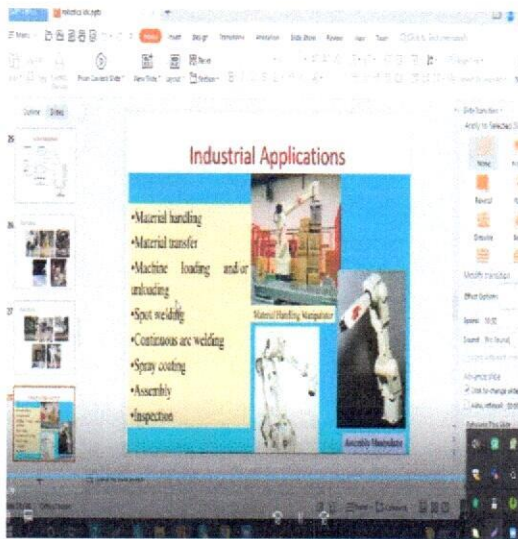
Industrial Applications

•Material handling
•Material transfer
•Machine loading and/or unloading
•Spot welding
•Continuous arc welding
•Spray coating
•Assembly
•Inspection

Material Handling Manipulator

Assembly Manipulator

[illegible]